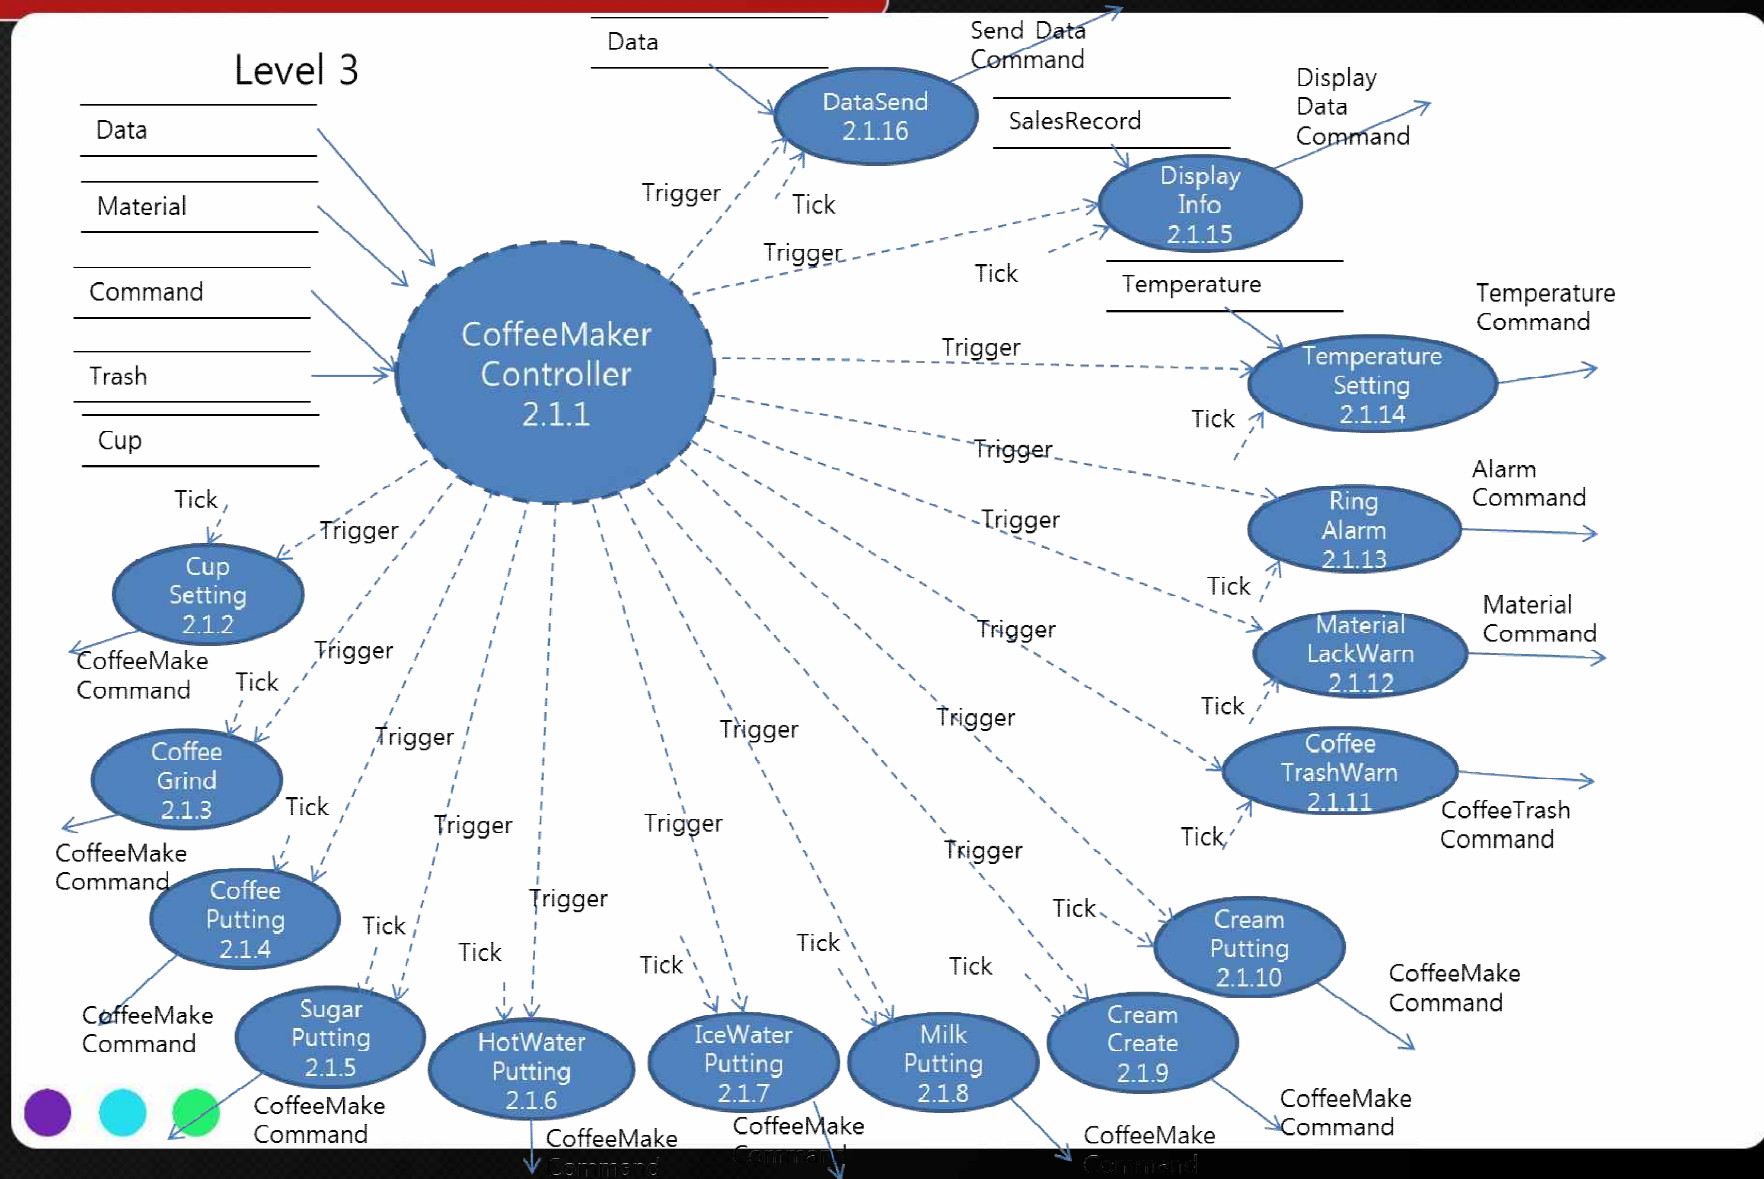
Level 3

Data

Material

Command

Trash

Cup

Data

Send Data Command

DataSend 2.1.16

Trigger

Tick

SalesRecord

Display Data Command

Display Info 2.1.15

Trigger

Tick

Temperature

CoffeeMaker Controller 2.1.1

Temperature Command

Trigger

Temperature Setting 2.1.14

Tick

Trigger

Alarm Command

Ring Alarm 2.1.13

Trigger

Tick

Material Command

Material LackWarn 2.1.12

Trigger

Tick

Trigger

Coffee TrashWarn 2.1.11

CoffeeTrash Command

Tick

Tick

Trigger

Cup Setting 2.1.2

CoffeeMake Command

Tick

Trigger

Coffee Grind 2.1.3

Tick

Trigger

CoffeeMake Command

Coffee Putting 2.1.4

Tick

Trigger

Trigger

Trigger

Trigger

Trigger

Tick

Cream Putting 2.1.10

CoffeeMake Command

CoffeeMake Command

Sugar Putting 2.1.5

Tick

Tick

Tick

Tick

HotWater Putting 2.1.6

IceWater Putting 2.1.7

Milk Putting 2.1.8

Cream Create 2.1.9

CoffeeMake Command

CoffeeMake Command

CoffeeMake Command

CoffeeMake Command

CoffeeMake Command

CoffeeMake Command